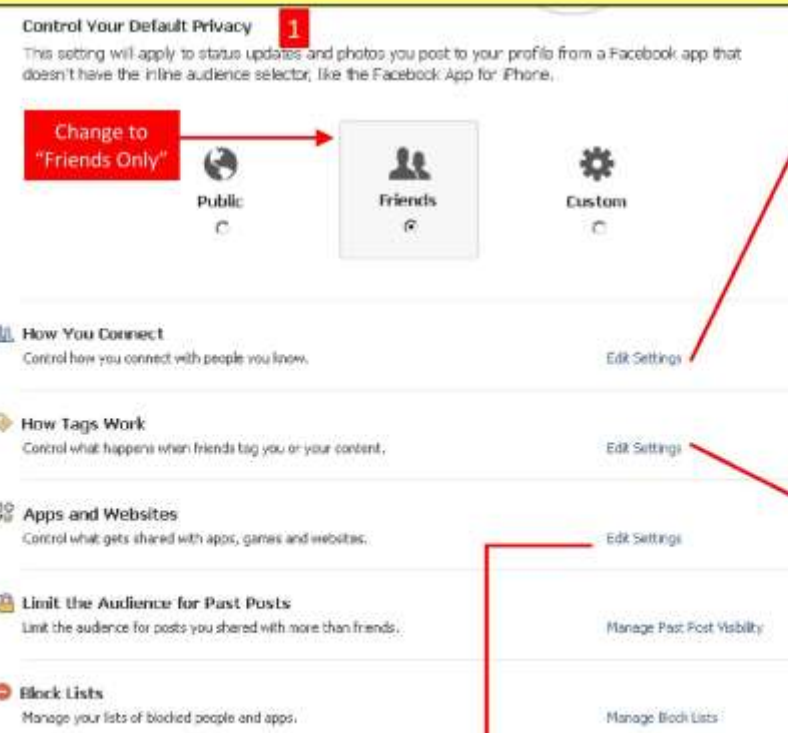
Control Your Default Privacy

1

This setting will apply to status updates and photos you post to your profile from a Facebook app that doesn't have the inline audience selector, like the Facebook App for iPhone.

Change to "Friends Only"

Public

Friends

Custom

How You Connect
Control how you connect with people you know.

Edit Settings

How Tags Work
Control what happens when friends tag you or your content.

Edit Settings

Apps and Websites
Control what gets shared with apps, games and websites.

Edit Settings

Limit the Audience for Past Posts
Limit the audience for posts you shared with more than friends.

Manage Past Post Visibility

Block Lists
Manage your lists of blocked people and apps.

Manage Block Lists